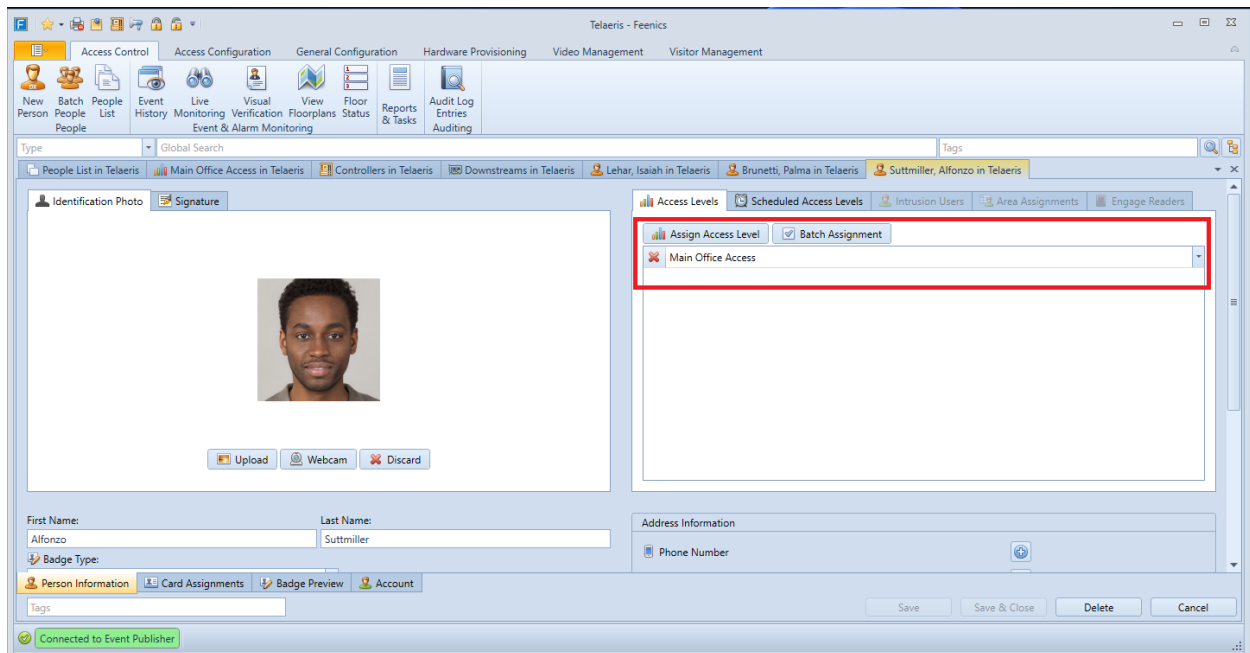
Telaeris - Feenics

Access Control | Access Configuration | General Configuration | Hardware Provisioning | Video Management | Visitor Management

New Person | Batch People | People List
People

Event History | Live Monitoring | Visual Verification | View Floorplans | Floor Status
Event & Alarm Monitoring

Reports & Tasks

Audit Log Entries
Auditing

Type | Global Search | Tags

People List in Telaeris | Main Office Access in Telaeris | Controllers in Telaeris | Downstreams in Telaeris | Lehar, Isaiah in Telaeris | Brunetti, Palma in Telaeris | Suttmiller, Alfonzo in Telaeris

Identification Photo | Signature

Upload | Webcam | Discard

Access Levels | Scheduled Access Levels | Intrusion Users | Area Assignments | Engage Readers

Assign Access Level | Batch Assignment

Main Office Access

First Name:
Alfonzo

Last Name:
Suttmiller

Badge Type:

Address Information

Phone Number

Person Information | Card Assignments | Badge Preview | Account

Tags

Save | Save & Close | Delete | Cancel

Connected to Event Publisher